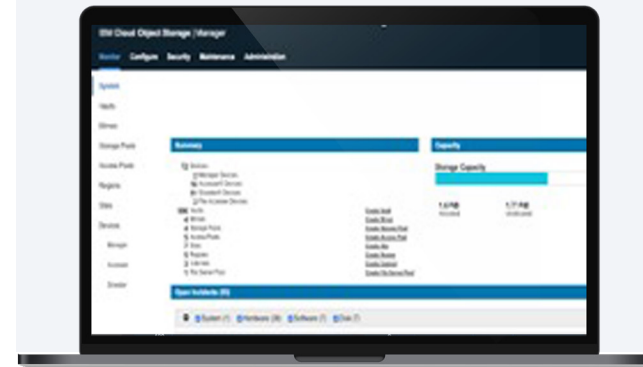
IBM Cloud Object Storage | Manager

Monitor Configure Security Maintenance Administration

System
Vaults
Mirrors
Storage Pools
Access Pools
Regions
Sites
Devices
Manager
Accesser
Slicestor

Summary

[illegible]

Capacity

Storage Capacity

Open Incidents

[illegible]